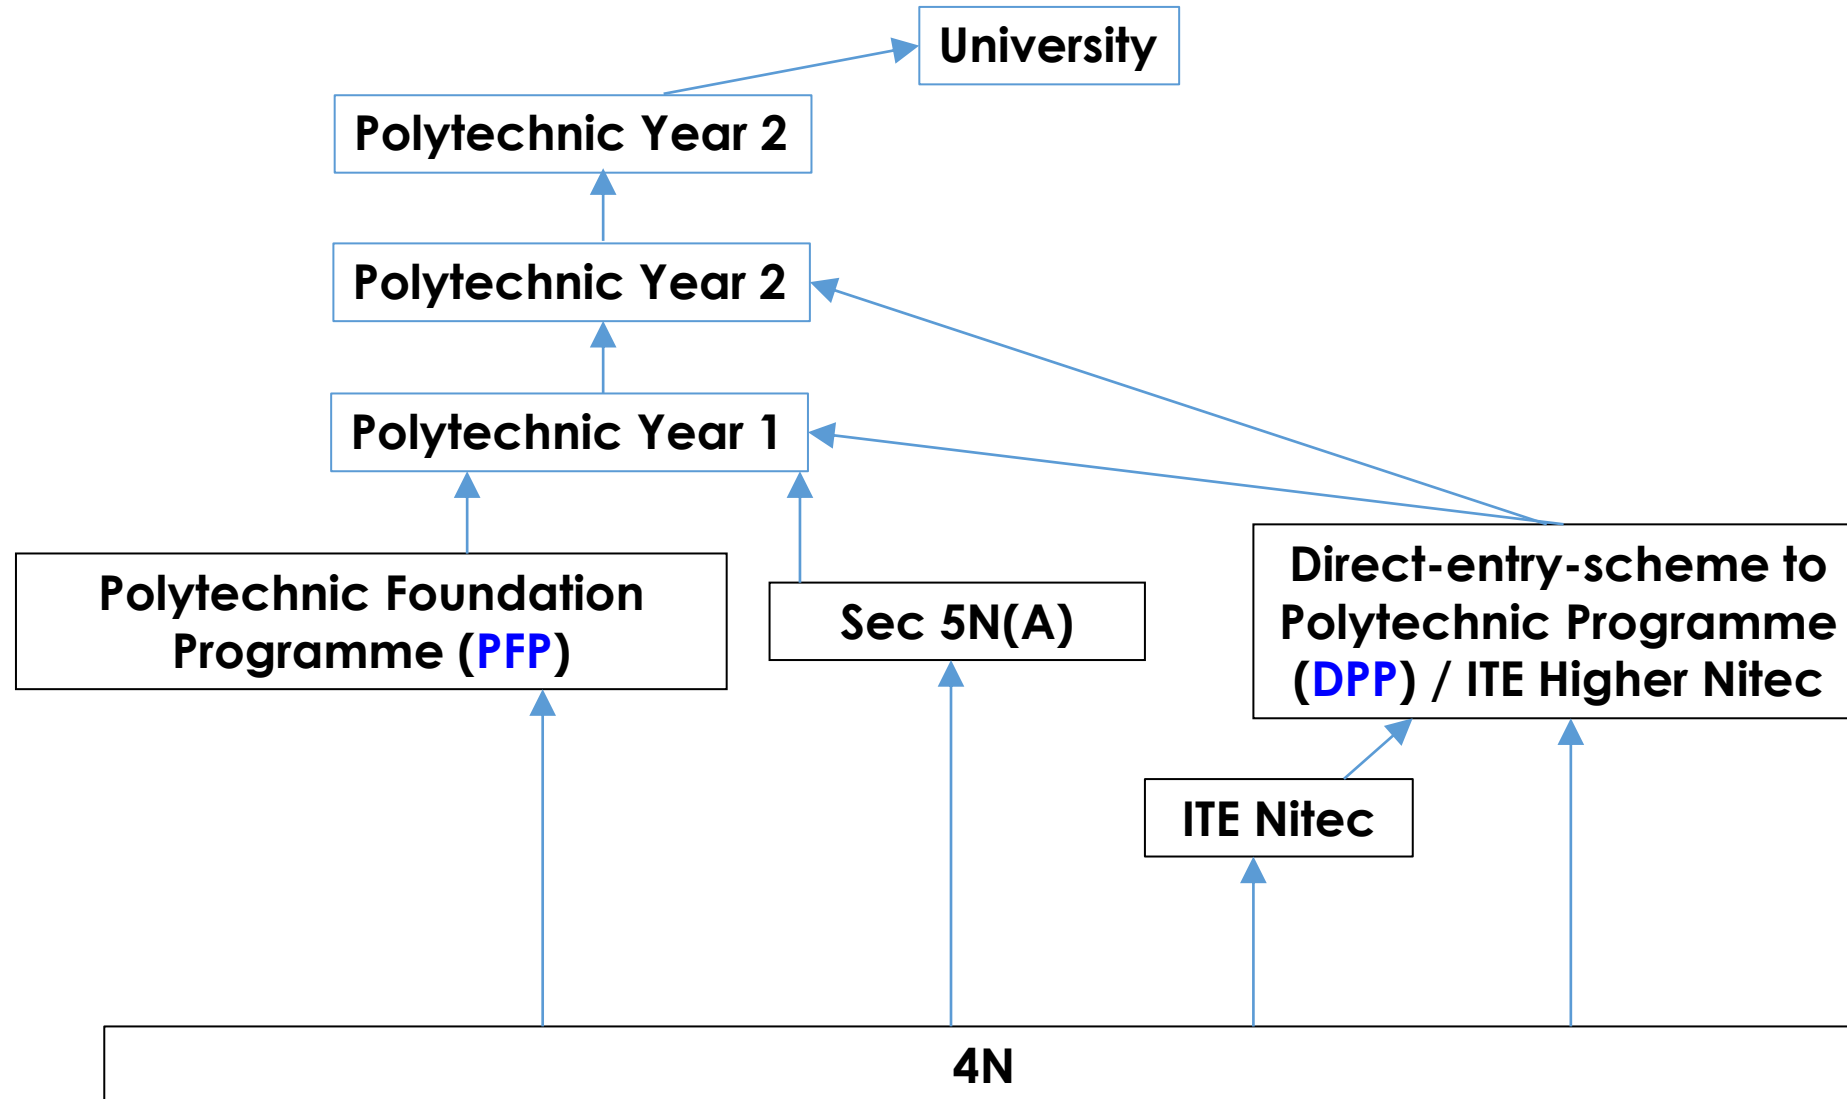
University

Polytechnic Year 2

Polytechnic Year 2

Polytechnic Year 1

Polytechnic Foundation Programme (PFP)

Sec 5N(A)

Direct-entry-scheme to Polytechnic Programme (DPP) / ITE Higher Nitec

ITE Nitec

4N